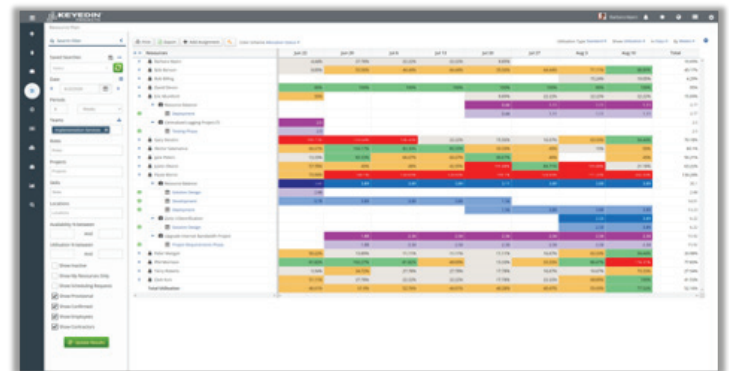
KEYEDIN

Resource Plan

Search Filter

Saved Searches

Date

Periods

Teams

Implementation Services

Roles

Projects

Skills

Locations

Availability % between

Utilization % between

Show Inactive

Show My Resources Only

Show Unresolving Requests

Show Provisional

Show Confirmed

Show Employees

Show Contractors

Update Results

Resources

Jun 22

Jun 29

Jul 6

Jul 13

Jul 20

Jul 27

Aug 3

Aug 10

Total

Total Utilization

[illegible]